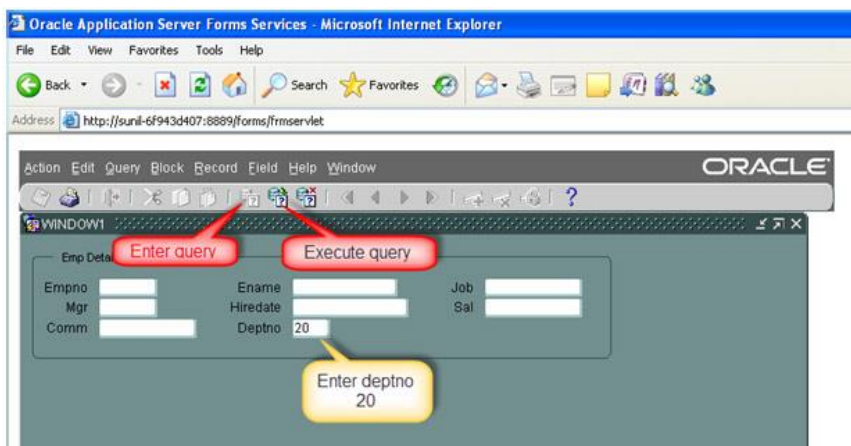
Oracle Application Server Forms Services - Microsoft Internet Explorer

File Edit View Favorites Tools Help

Back Search Favorites

Address http://sunil-6f943d407:8889/forms/frmservlet

Action Edit Query Block Record Field Help Window

ORACLE

WINDOW1

Emp Deta

Enter query

Execute query

Empno

Ename

Job

Mgr

Hiredate

Sal

Comm

Deptno 20

Enter deptno 20